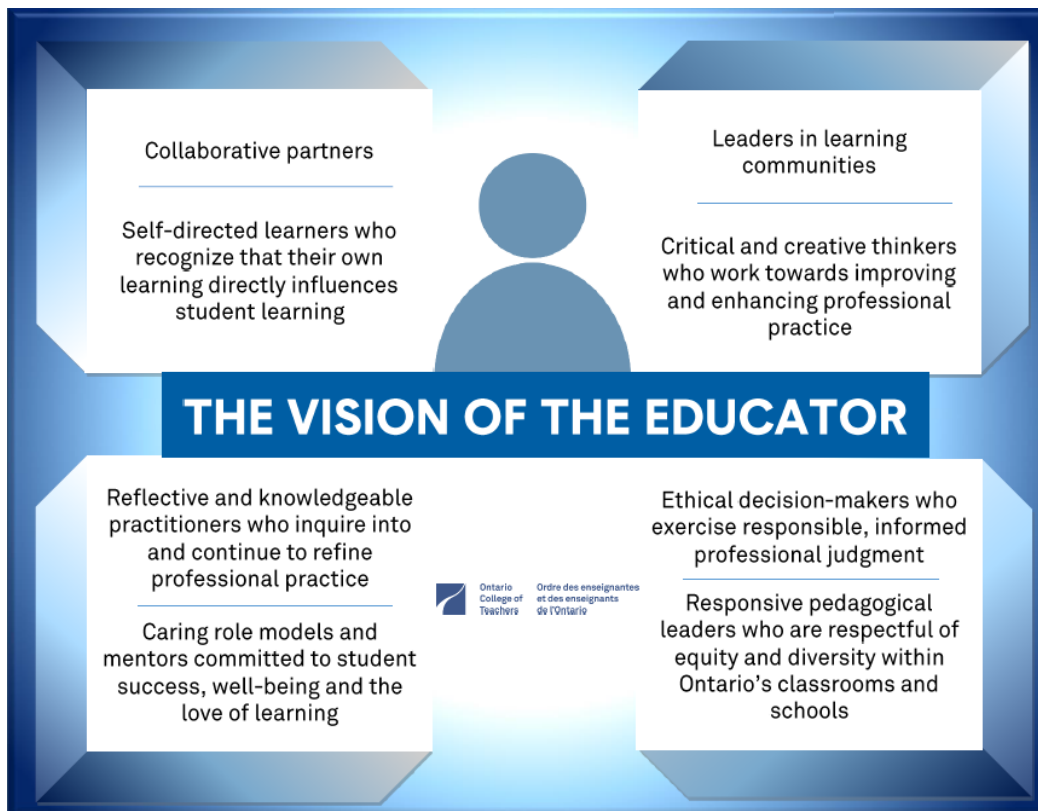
Collaborative partners

Self-directed learners who recognize that their own learning directly influences student learning

Leaders in learning communities

Critical and creative thinkers who work towards improving and enhancing professional practice

THE VISION OF THE EDUCATOR

Reflective and knowledgeable practitioners who inquire into and continue to refine professional practice

Caring role models and mentors committed to student success, well-being and the love of learning

Ontario College of Teachers

Ordre des enseignantes et des enseignants de l'Ontario

Ethical decision-makers who exercise responsible, informed professional judgment

Responsive pedagogical leaders who are respectful of equity and diversity within Ontario's classrooms and schools